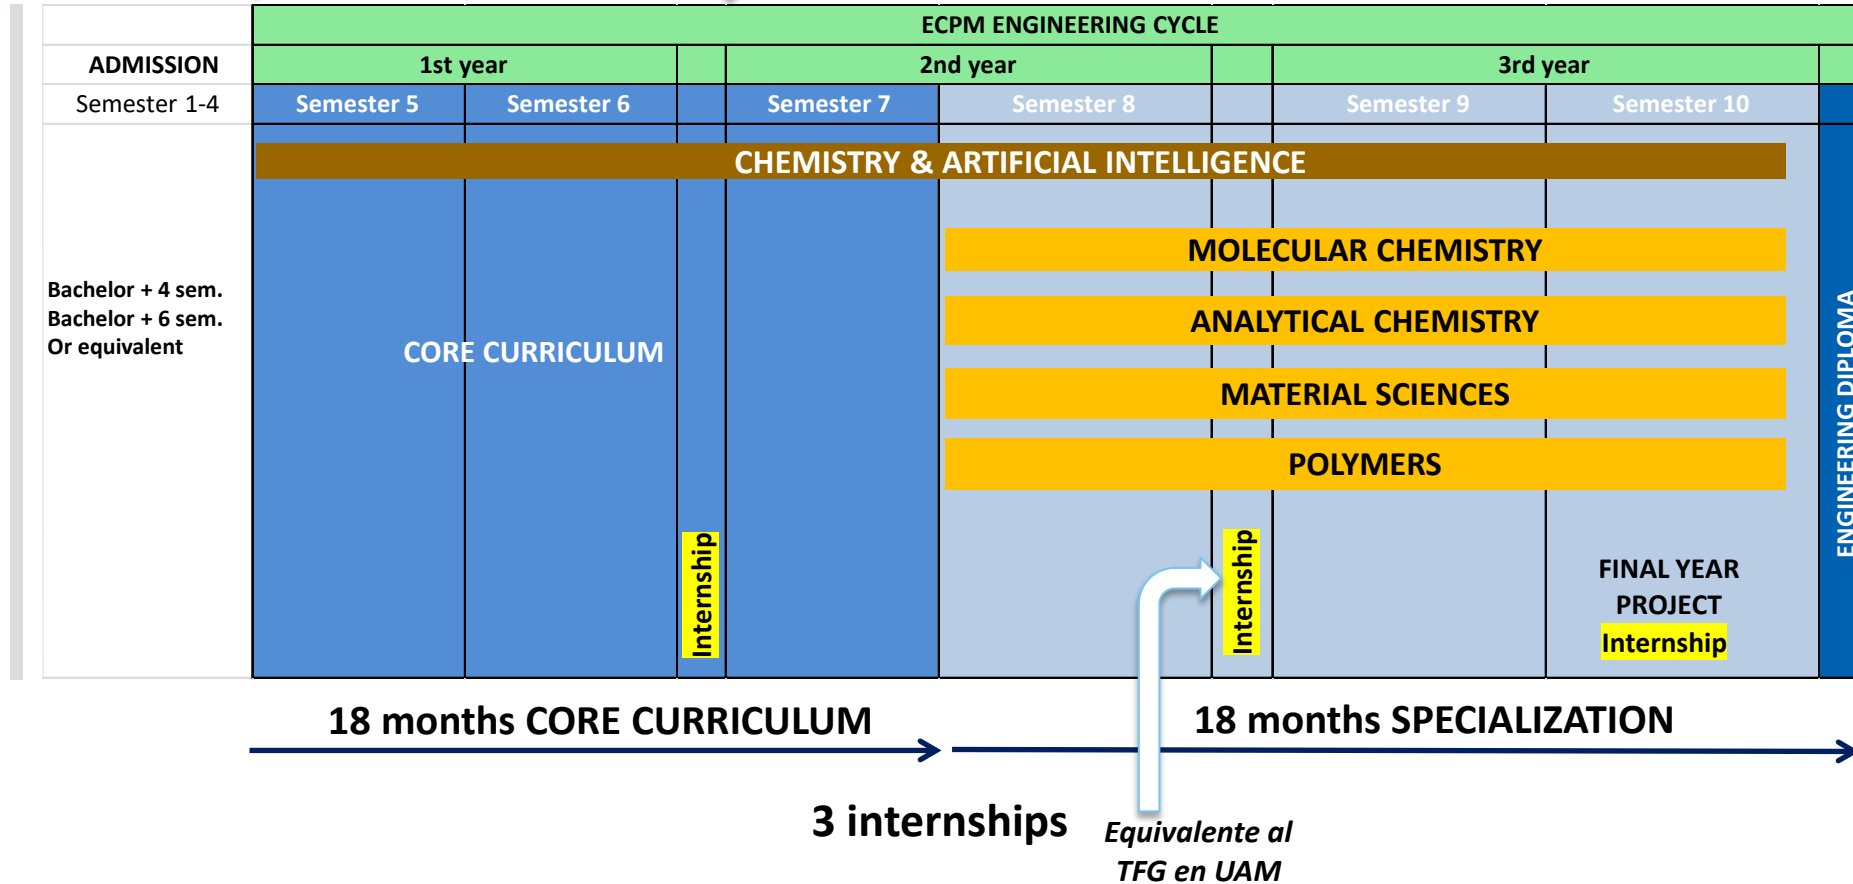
ECPM ENGINEERING CYCLE

| ADMISSION | 1st year | | | 2nd year | | | 3rd year | | |
|---|---|---|---|---|---|---|---|---|---|
| Semester 1-4 | Semester 5 | Semester 6 | | Semester 7 | Semester 8 | | Semester 9 | Semester 10 | |

CHEMISTRY & ARTIFICIAL INTELLIGENCE

Bachelor + 4 sem.
Bachelor + 6 sem.
Or equivalent

CORE CURRICULUM

MOLECULAR CHEMISTRY

ANALYTICAL CHEMISTRY

MATERIAL SCIENCES

POLYMERS

Internship

Internship

FINAL YEAR PROJECT
Internship

ENGINEERING DIPLOMA

18 months CORE CURRICULUM

18 months SPECIALIZATION

3 internships

Equivalente al TFG en UAM